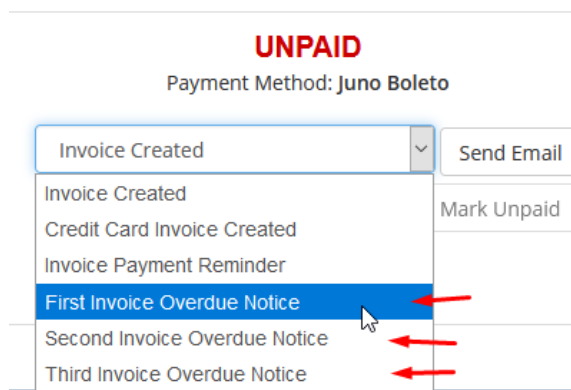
UNPAID

Payment Method: Juno Boleto

Invoice Created

Send Email

Invoice Created
Credit Card Invoice Created
Invoice Payment Reminder
First Invoice Overdue Notice
Second Invoice Overdue Notice
Third Invoice Overdue Notice

Mark Unpaid